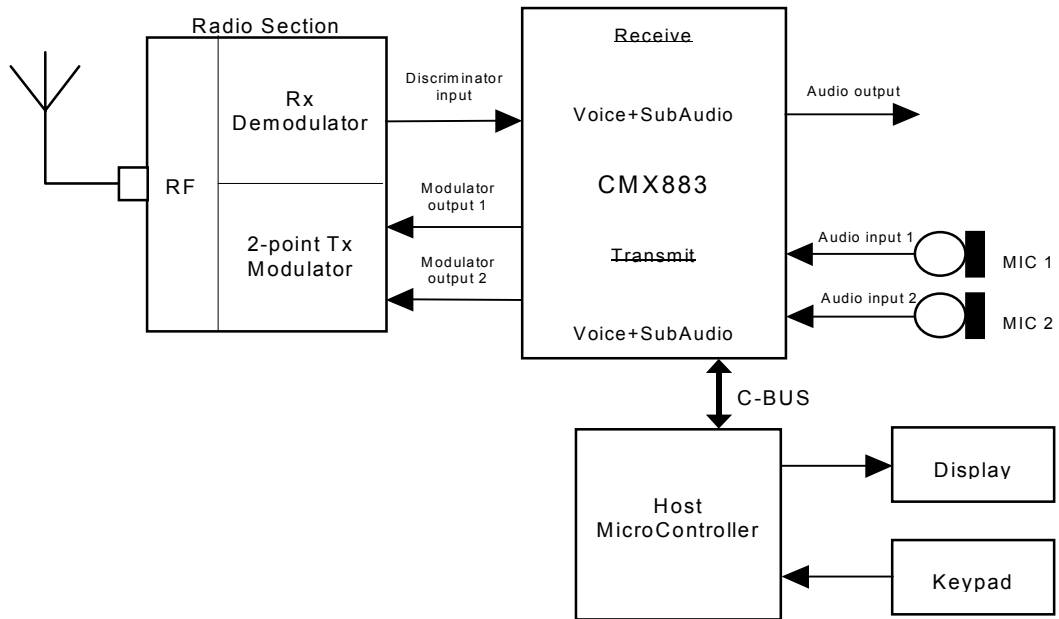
Radio Section

RF

Rx Demodulator

2-point Tx Modulator

Discriminator input

Modulator output 1

Modulator output 2

Receive

Voice+SubAudio

CMX883

Transmit

Voice+SubAudio

Audio output

Audio input 1

MIC 1

Audio input 2

MIC 2

C-BUS

Host MicroController

Display

Keypad